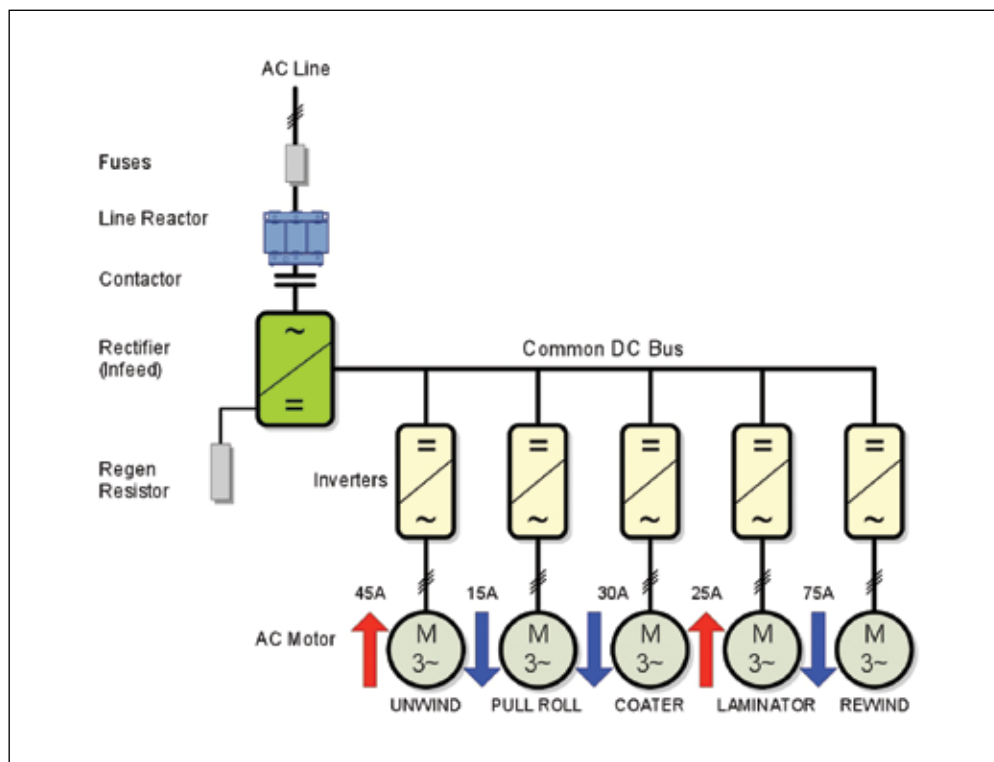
AC Line

Fuses

Line Reactor

Contactor

Rectifier (Infeed)

~

=

Common DC Bus

Regen Resistor

Inverters

=
~

=
~

=
~

=
~

=
~

45A

15A

30A

25A

75A

AC Motor

M
3~

M
3~

M
3~

M
3~

M
3~

UNWIND

PULL ROLL

COATER

LAMINATOR

REWIND